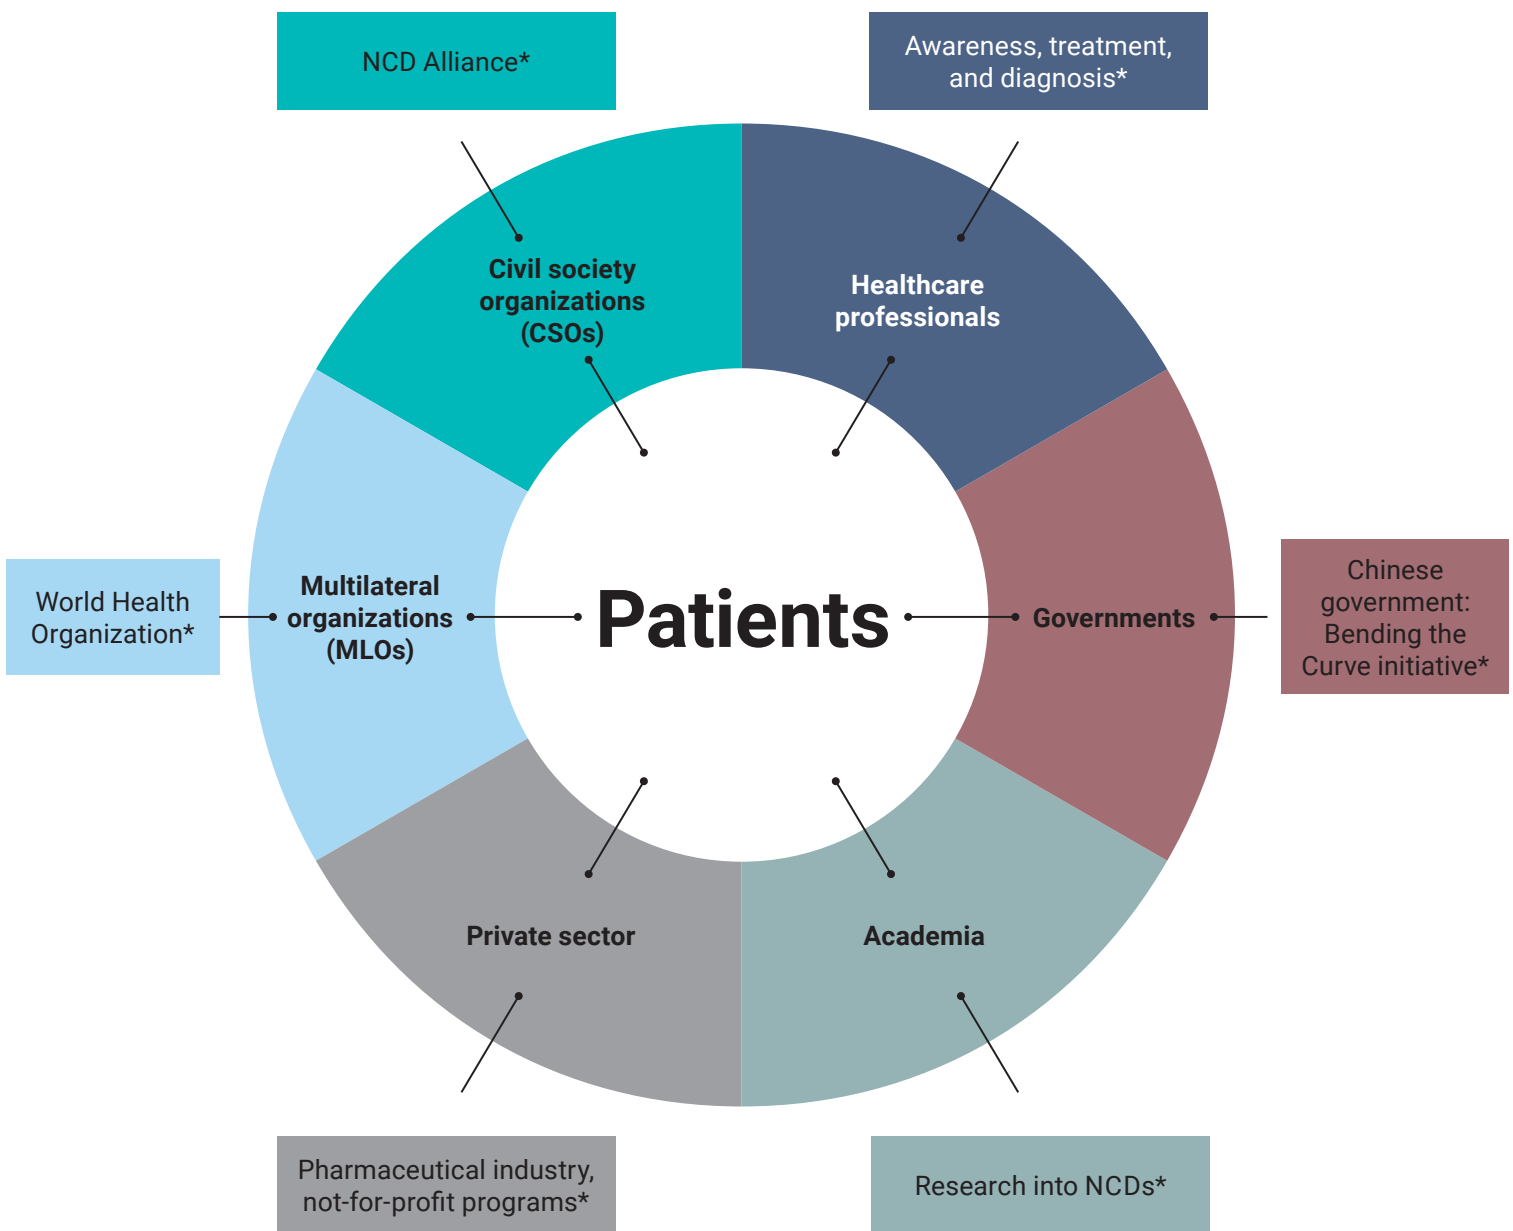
NCD Alliance*

Awareness, treatment, and diagnosis*

Civil society organizations (CSOs)

Healthcare professionals

World Health Organization*

Multilateral organizations (MLOs)

Patients

Governments

Chinese government: Bending the Curve initiative*

Private sector

Academia

Pharmaceutical industry, not-for-profit programs*

Research into NCDs*